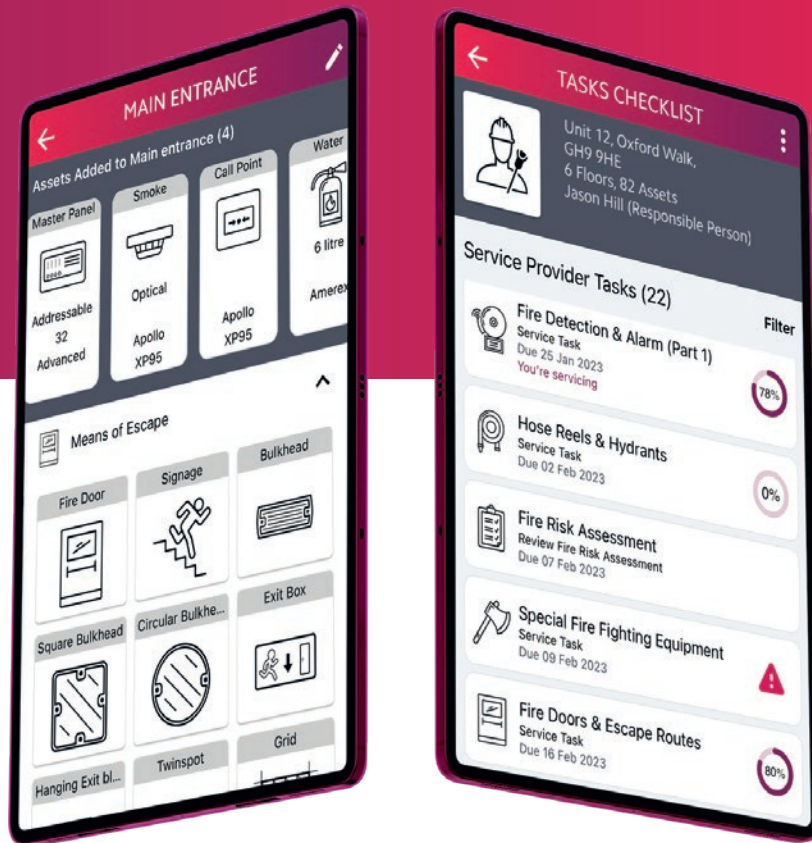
MAIN ENTRANCE

Assets Added to Main entrance (4)

Master Panel
Addressable 32 Advanced

Smoke
Optical
Apollo XP95

Call Point
Apollo XP95

Water
6 litre
Amerex

Means of Escape

Fire Door

Signage

Bulkhead

Square Bulkhead

Circular Bulkhe...

Exit Box

Hanging Exit bl...

Twinspot

Grid

TASKS CHECKLIST

Unit 12, Oxford Walk, GH9 9HE
6 Floors, 82 Assets
Jason Hill (Responsible Person)

Service Provider Tasks (22)

Filter

Fire Detection & Alarm (Part 1)
Service Task
Due 25 Jan 2023
You're servicing
78%

Hose Reels & Hydrants
Service Task
Due 02 Feb 2023
0%

Fire Risk Assessment
Review Fire Risk Assessment
Due 07 Feb 2023

Special Fire Fighting Equipment
Service Task
Due 09 Feb 2023

Fire Doors & Escape Routes
Service Task
Due 16 Feb 2023
80%